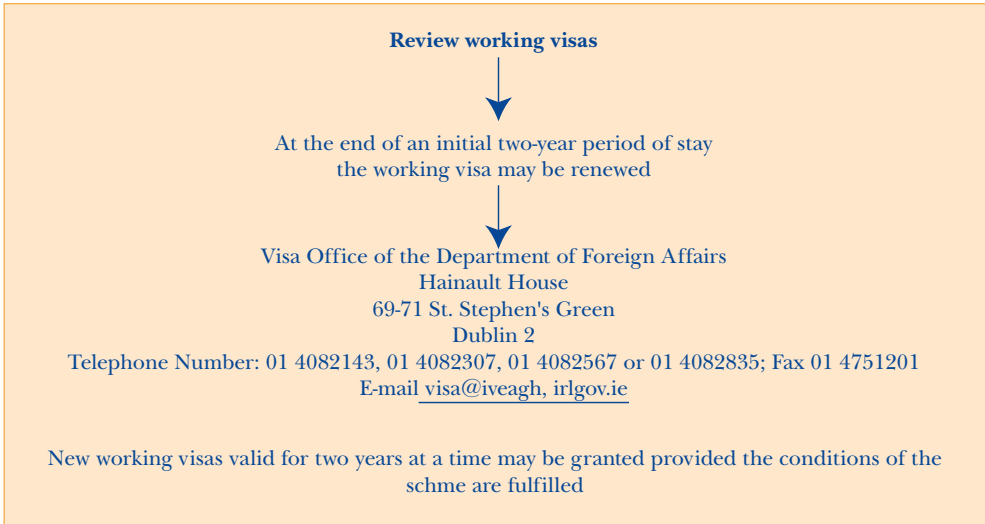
**Review working visas**

At the end of an initial two-year period of stay the working visa may be renewed

Visa Office of the Department of Foreign Affairs
Hainault House
69-71 St. Stephen's Green
Dublin 2
Telephone Number: 01 4082143, 01 4082307, 01 4082567 or 01 4082835; Fax 01 4751201
E-mail visa@iveagh, irlgov.ie

New working visas valid for two years at a time may be granted provided the conditions of the schme are fulfilled